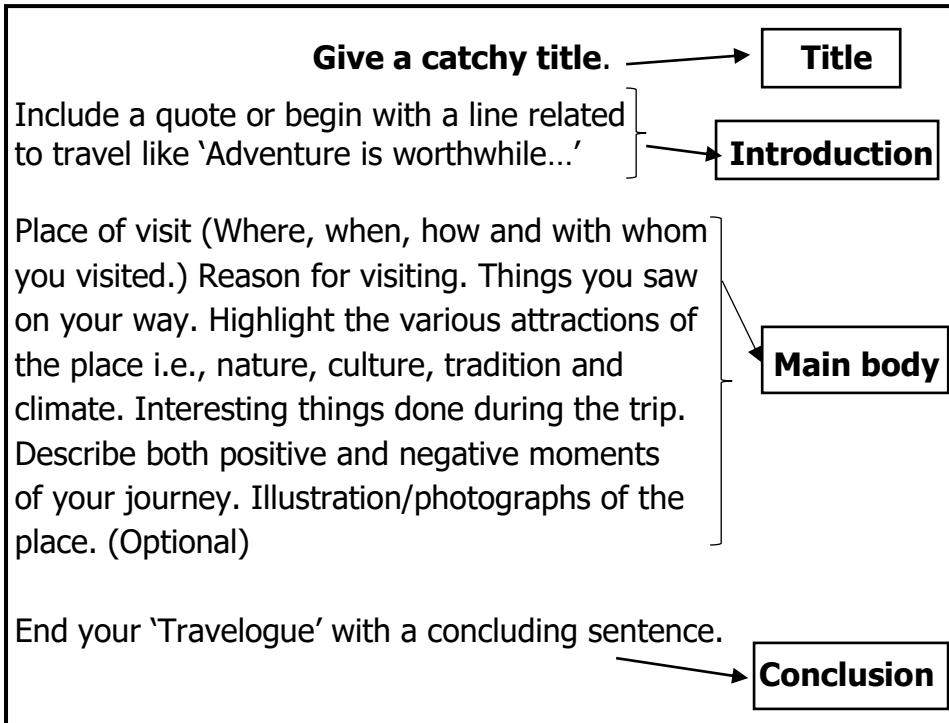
**Give a catchy title**.

**Title**

Include a quote or begin with a line related to travel like 'Adventure is worthwhile…'

**Introduction**

Place of visit (Where, when, how and with whom you visited.) Reason for visiting. Things you saw on your way. Highlight the various attractions of the place i.e., nature, culture, tradition and climate. Interesting things done during the trip. Describe both positive and negative moments of your journey. Illustration/photographs of the place. (Optional)

**Main body**

End your 'Travelogue' with a concluding sentence.

**Conclusion**